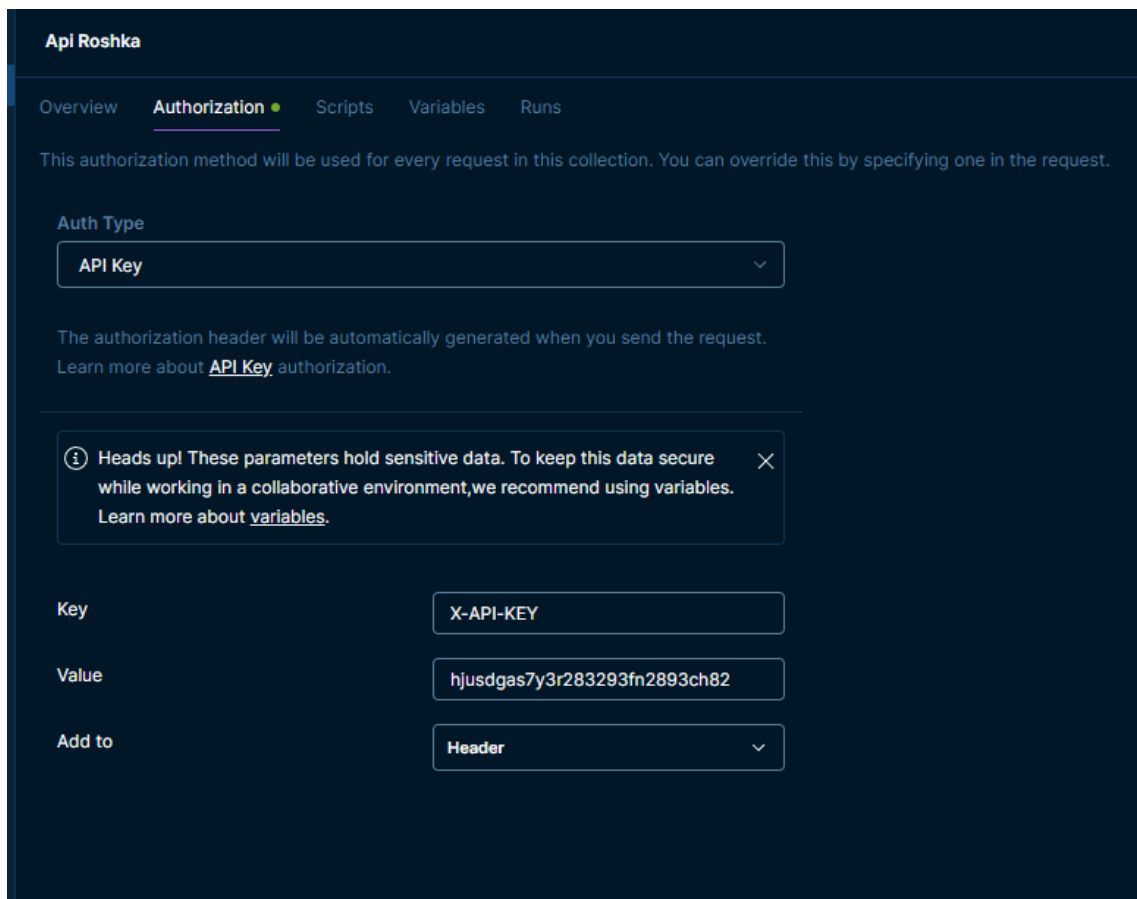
Api Roshka

Overview Authorization Scripts Variables Runs

This authorization method will be used for every request in this collection. You can override this by specifying one in the request.

Auth Type

API Key

The authorization header will be automatically generated when you send the request. Learn more about API Key authorization.

Heads up! These parameters hold sensitive data. To keep this data secure while working in a collaborative environment,we recommend using variables. Learn more about variables.

Key X-API-KEY

Value hjusdgas7y3r283293fn2893ch82

Add to Header